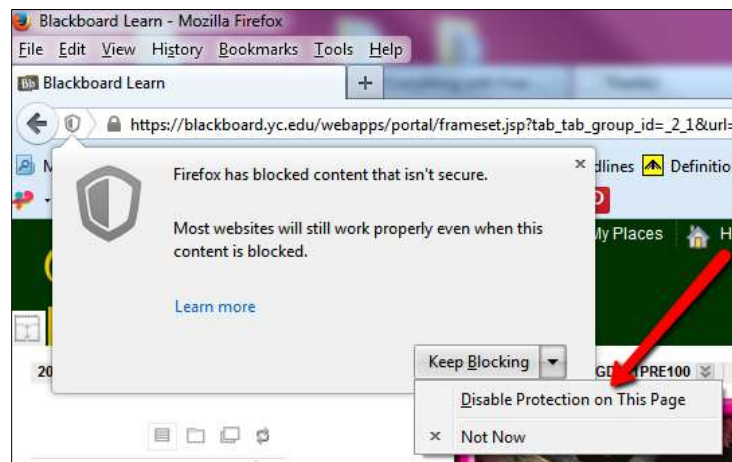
Blackboard Learn - Mozilla Firefox

File Edit View History Bookmarks Tools Help

Blackboard Learn +

https://blackboard.yc.edu/webapps/portal/frameset.jsp?tab_tab_group_id=_2_1&url=

M

dlines Definitio

My Places H

20

GD PRE100

Firefox has blocked content that isn't secure.

Most websites will still work properly even when this content is blocked.

Learn more

Keep Blocking

Disable Protection on This Page

× Not Now